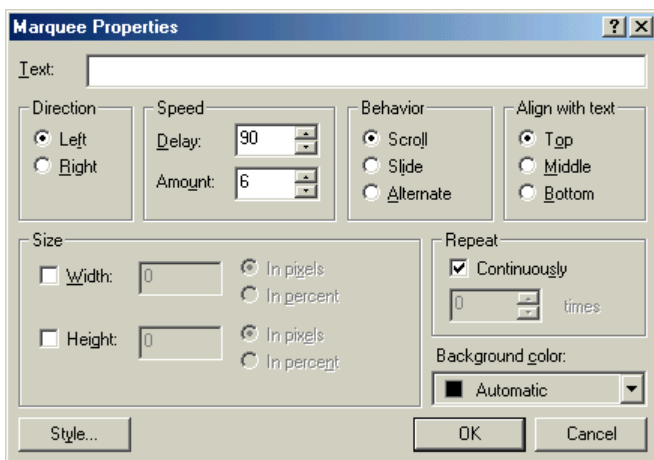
Marquee Properties
?
X

Text:

Direction
Left
Right

Speed
Delay: 90
Amount: 6

Behavior
Scroll
Slide
Alternate

Align with text
Top
Middle
Bottom

Size
Width: 0
In pixels
In percent
Height: 0
In pixels
In percent

Repeat
Continuously
0 times

Background color:
Automatic

Style...
OK
Cancel